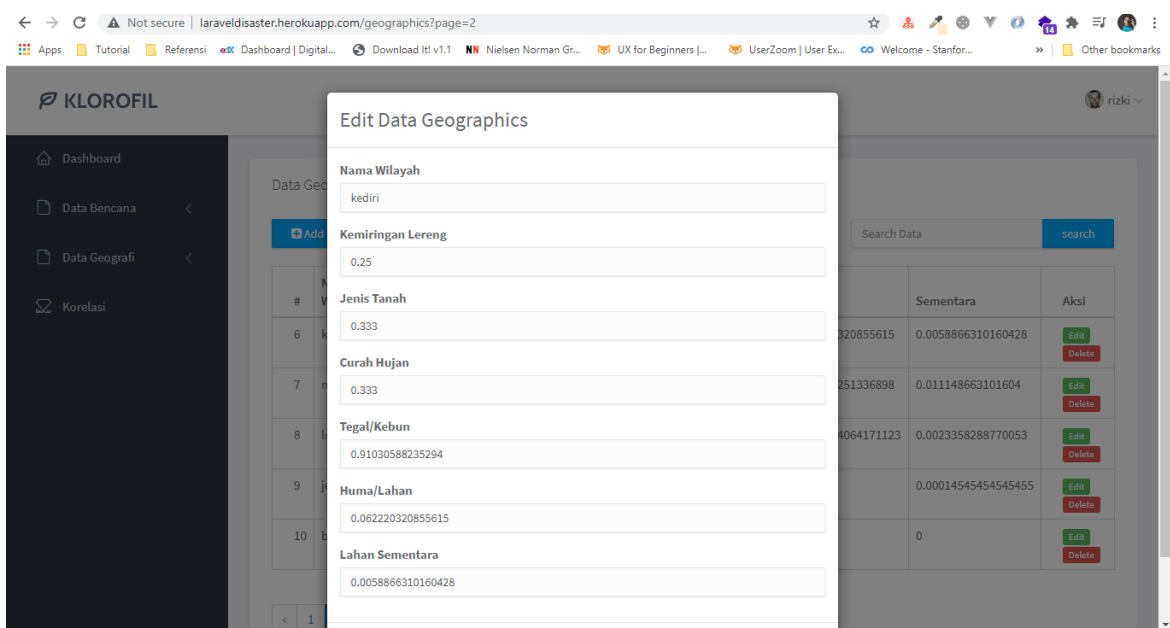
Not secure | laraveldisaster.herokuapp.com/geographics?page=2

Apps Tutorial Referensi Dashboard | Digital... Download It! v1.1 Nielsen Norman Gr... UX for Beginners |... UserZoom | User Ex... Welcome - Stanfor... » Other bookmarks

KLOROFIL

rizki

Dashboard

Data Bencana

Data Geografi

Korelasi

Data Geo

Add

Search Data

search

| # | N W | | Sementara | Aksi |
|---|---|---|---|---|
| 6 | k | 320855615 | 0.0058866310160428 | Edit Delete |
| 7 | n | 251336898 | 0.011148663101604 | Edit Delete |
| 8 | l | 4064171123 | 0.0023358288770053 | Edit Delete |
| 9 | j | | 0.00014545454545455 | Edit Delete |
| 10 | b | | 0 | Edit Delete |

‹ 1

Edit Data Geographics

Nama Wilayah

kediri

Kemiringan Lereng

0.25

Jenis Tanah

0.333

Curah Hujan

0.333

Tegal/Kebun

0.91030588235294

Huma/Lahan

0.062220320855615

Lahan Sementara

0.0058866310160428